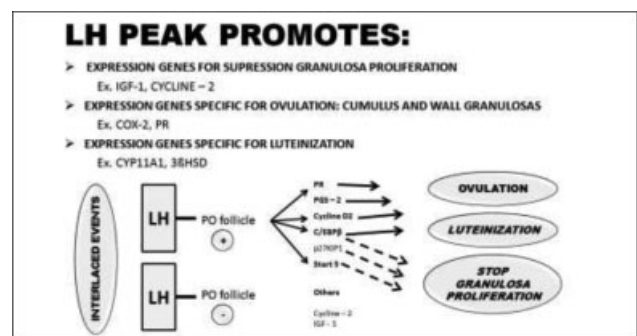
LH PEAK PROMOTES:

➢ EXPRESSION GENES FOR SUPRESSION GRANULOSA PROLIFERATION
Ex. IGF-1, CYCLINE – 2

➢ EXPRESSION GENES SPECIFIC FOR OVULATION: CUMULUS AND WALL GRANULOSAS
Ex. COX-2, PR

➢ EXPRESSION GENES SPECIFIC FOR LUTEINIZATION
Ex. CYP11A1, 3ßHSD

INTERLACED EVENTS

LH — PO follicle +

LH — PO follicle -

PR
PGS – 2
Cycline D2
C/EBPβ
p27KIP1
Start 5

Others

Cycline – 2
IGF – 1

OVULATION

LUTEINIZATION

STOP GRANULOSA PROLIFERATION